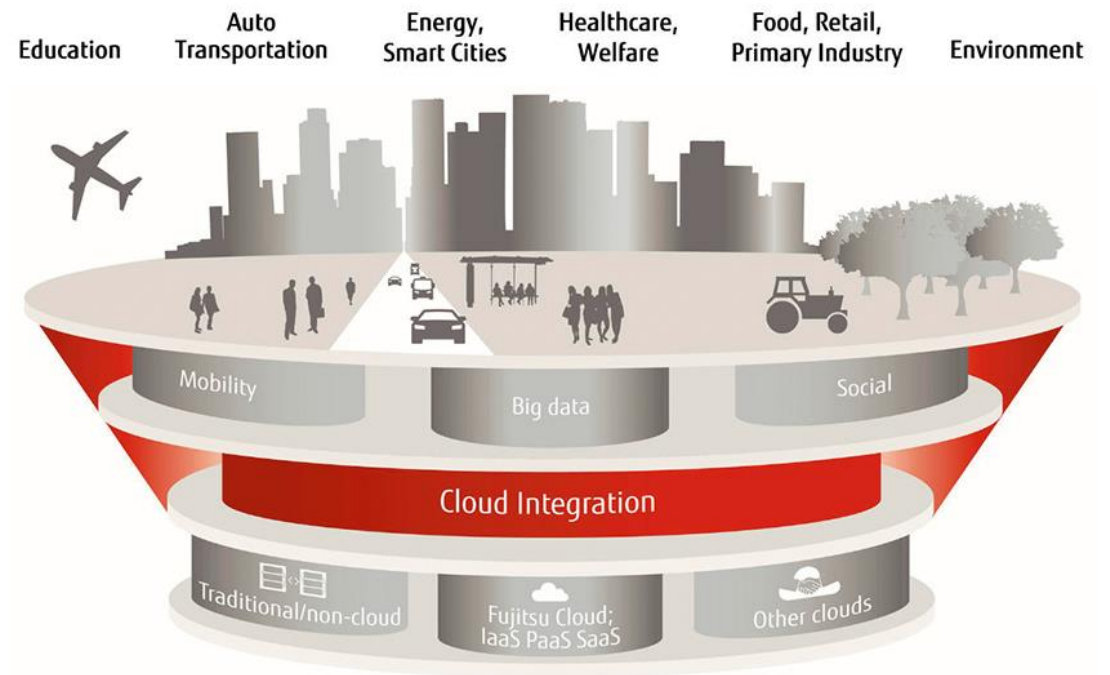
Education

Auto Transportation

Energy, Smart Cities

Healthcare, Welfare

Food, Retail, Primary Industry

Environment

Mobility

Big data

Social

Cloud Integration

Traditional/non-cloud

Fujitsu Cloud; IaaS PaaS SaaS

Other clouds